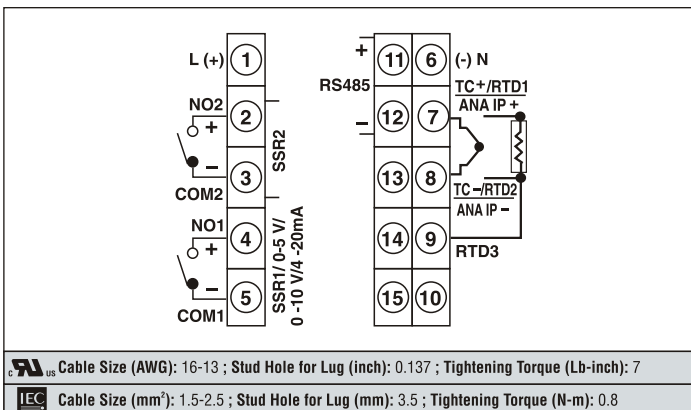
L (+) 1
NO2
+
2
–
3
COM2
SSR2
NO1
+
4
–
5
COM1
SSR1/ 0-5 V/ 0 -10 V/4 -20mA

+
11 6 (-) N
RS485
–
12 7
TC+/RTD1
ANA IP +
13 8
TC –/RTD2
ANA IP –
14 9
RTD3
15 10

c UL us Cable Size (AWG): 16-13 ; Stud Hole for Lug (inch): 0.137 ; Tightening Torque (Lb-inch): 7

IEC Cable Size (mm$^2$): 1.5-2.5 ; Stud Hole for Lug (mm): 3.5 ; Tightening Torque (N-m): 0.8